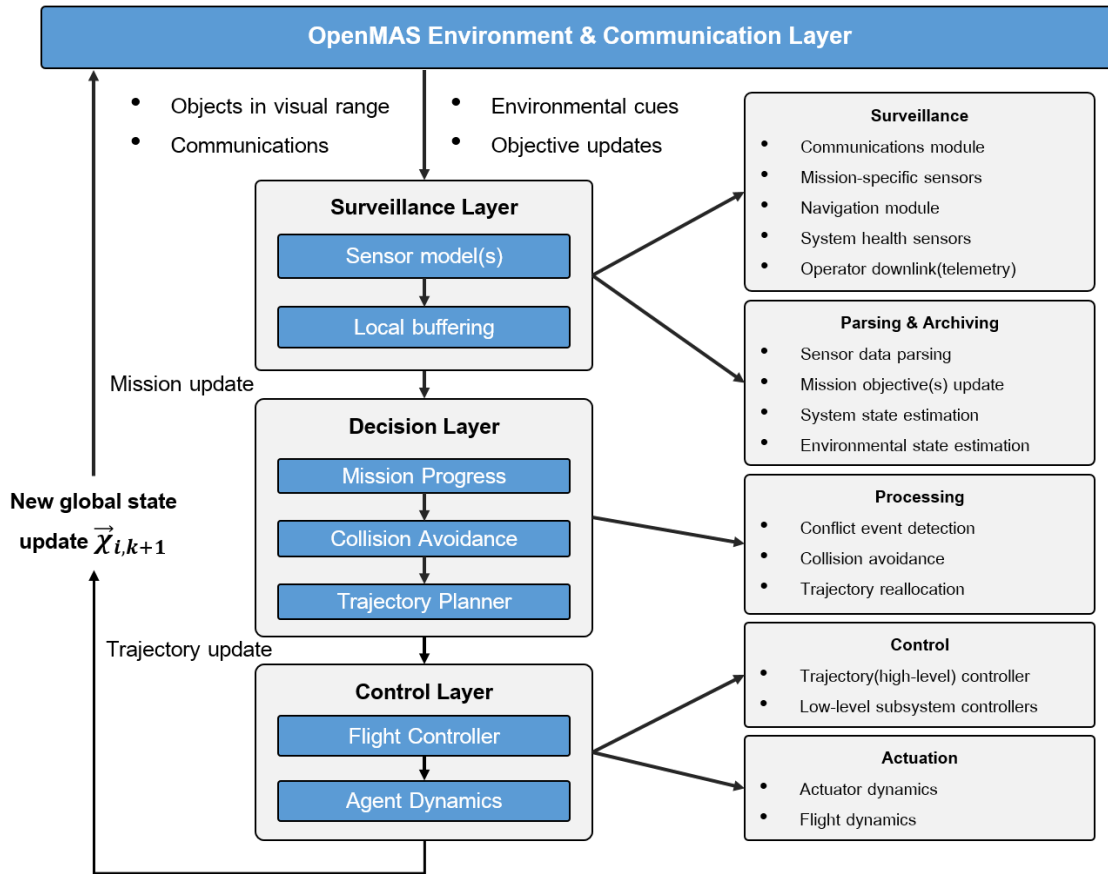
OpenMAS Environment & Communication Layer

- Objects in visual range
- Communications
- Environmental cues
- Objective updates

Surveillance Layer

Sensor model(s)

Local buffering

Mission update

Decision Layer

Mission Progress

Collision Avoidance

Trajectory Planner

Trajectory update

Control Layer

Flight Controller

Agent Dynamics

New global state update $\vec{\chi}_{i,k+1}$

Surveillance
- Communications module
- Mission-specific sensors
- Navigation module
- System health sensors
- Operator downlink(telemetry)

Parsing & Archiving
- Sensor data parsing
- Mission objective(s) update
- System state estimation
- Environmental state estimation

Processing
- Conflict event detection
- Collision avoidance
- Trajectory reallocation

Control
- Trajectory(high-level) controller
- Low-level subsystem controllers

Actuation
- Actuator dynamics
- Flight dynamics